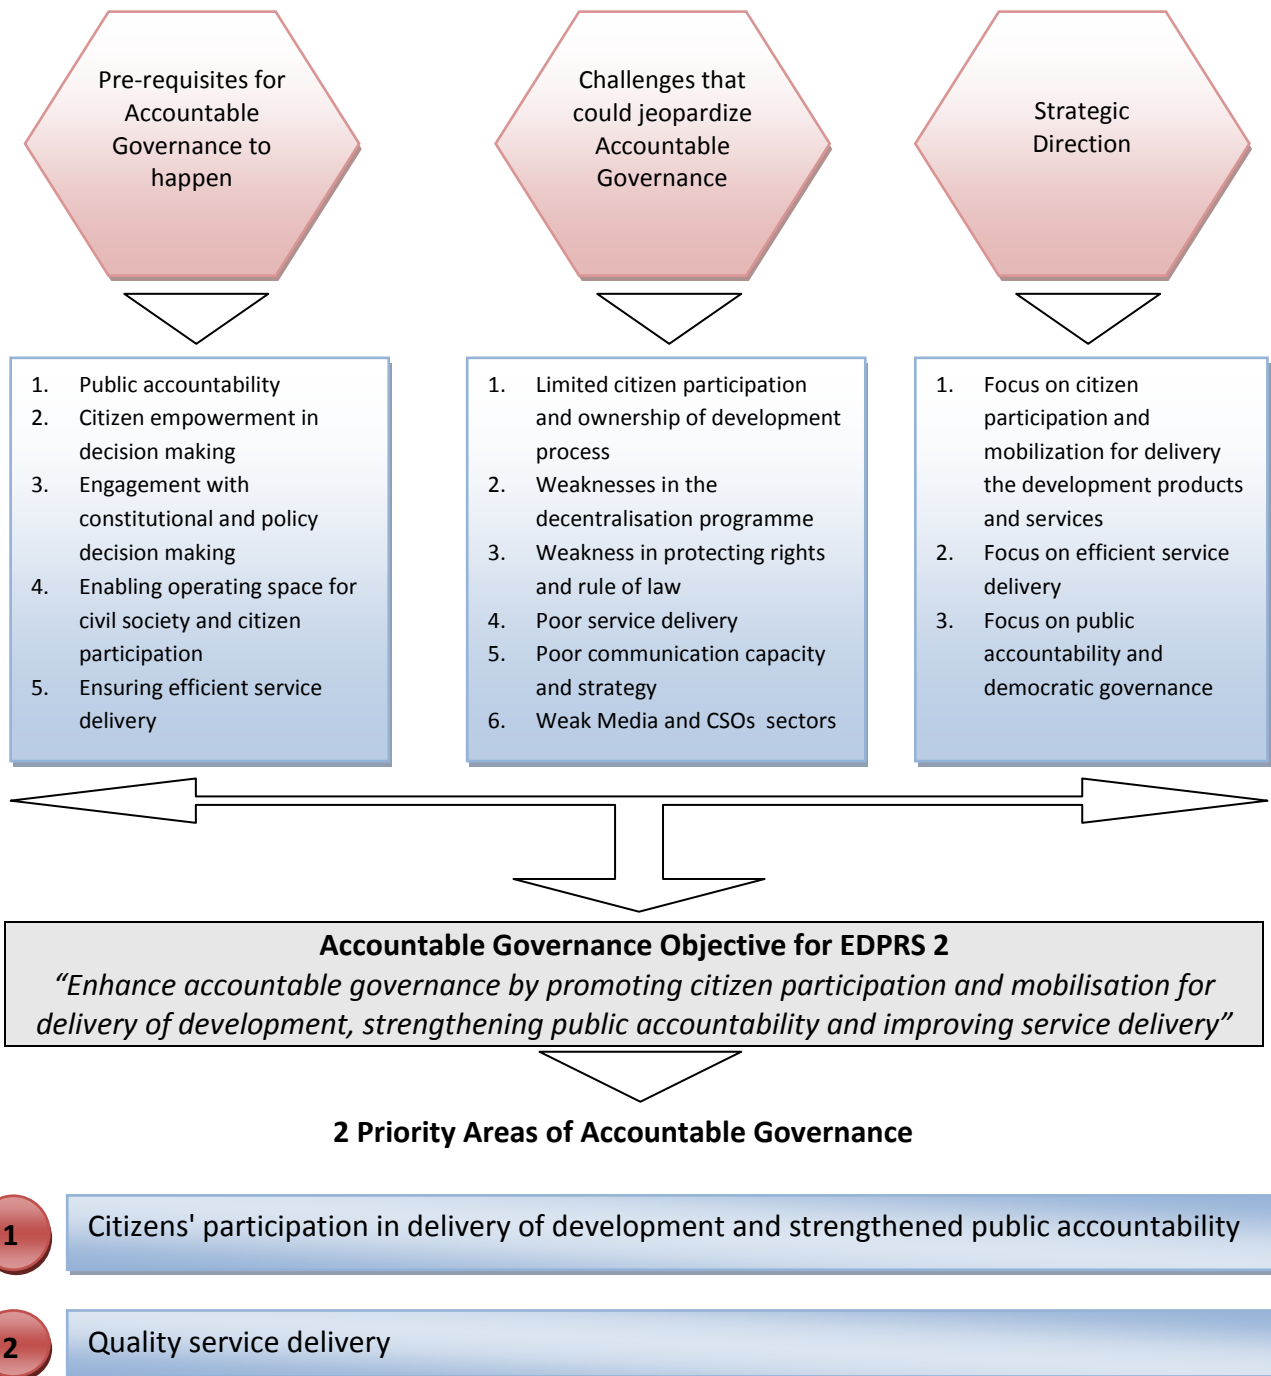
Pre-requisites for Accountable Governance to happen

Challenges that could jeopardize Accountable Governance

Strategic Direction

1. Public accountability
2. Citizen empowerment in decision making
3. Engagement with constitutional and policy decision making
4. Enabling operating space for civil society and citizen participation
5. Ensuring efficient service delivery

1. Limited citizen participation and ownership of development process
2. Weaknesses in the decentralisation programme
3. Weakness in protecting rights and rule of law
4. Poor service delivery
5. Poor communication capacity and strategy
6. Weak Media and CSOs sectors

1. Focus on citizen participation and mobilization for delivery the development products and services
2. Focus on efficient service delivery
3. Focus on public accountability and democratic governance

**Accountable Governance Objective for EDPRS 2**
*“Enhance accountable governance by promoting citizen participation and mobilisation for delivery of development, strengthening public accountability and improving service delivery”*

**2 Priority Areas of Accountable Governance**

1 Citizens' participation in delivery of development and strengthened public accountability

2 Quality service delivery